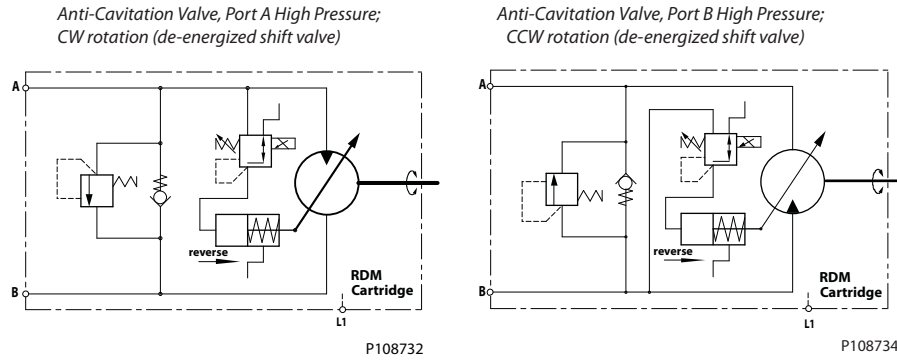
Anti-Cavitation Valve, Port A High Pressure; CW rotation (de-energized shift valve)

A

B

reverse

RDM Cartridge

L1

P108732

Anti-Cavitation Valve, Port B High Pressure; CCW rotation (de-energized shift valve)

A

B

reverse

RDM Cartridge

L1

P108734